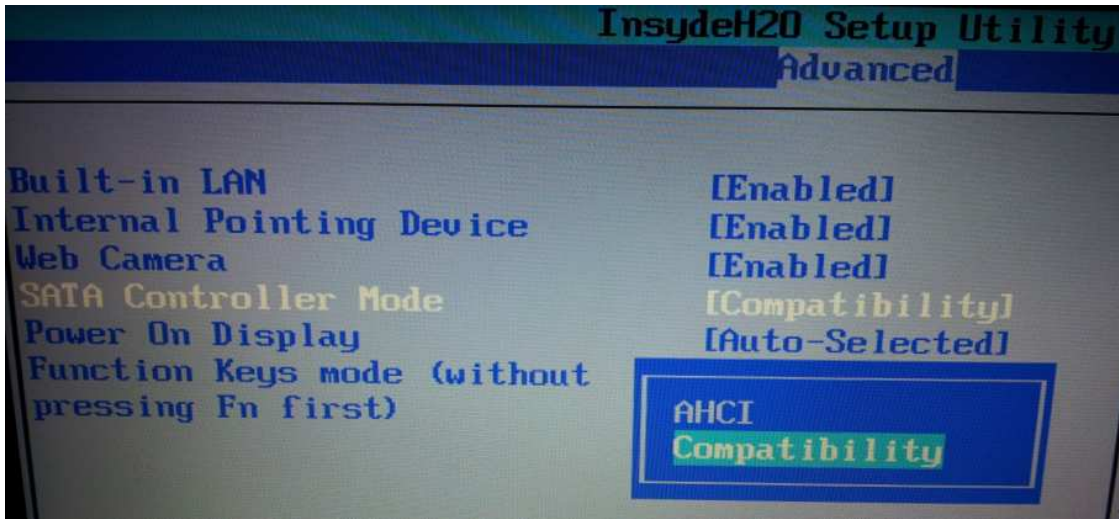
InsydeH2O Setup Utility
Advanced

Built-in LAN [Enabled]
Internal Pointing Device [Enabled]
Web Camera [Enabled]
SATA Controller Mode [Compatibility]
Power On Display [Auto-Selected]
Function Keys mode (without pressing Fn first)

AHCI
Compatibility